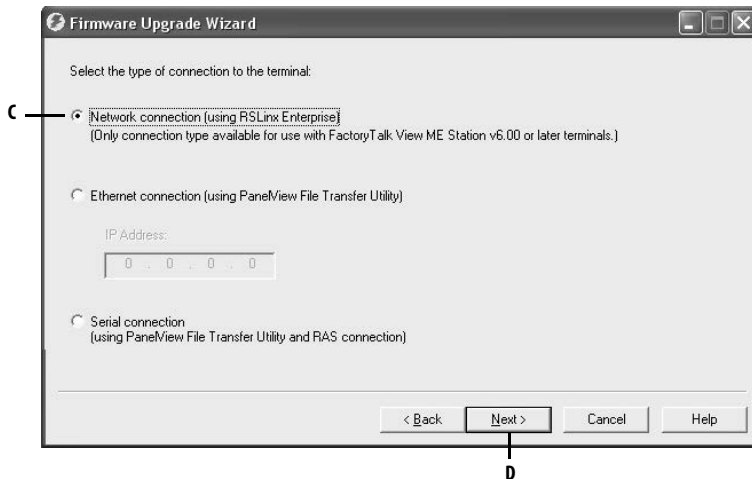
Firmware Upgrade Wizard

Select the type of connection to the terminal:

C

Network connection (using RSLinx Enterprise)
(Only connection type available for use with FactoryTalk View ME Station v6.00 or later terminals.)

Ethernet connection (using PanelView File Transfer Utility)

IP Address:

0 . 0 . 0 . 0

Serial connection
(using PanelView File Transfer Utility and RAS connection)

< Back | Next > | Cancel | Help

D